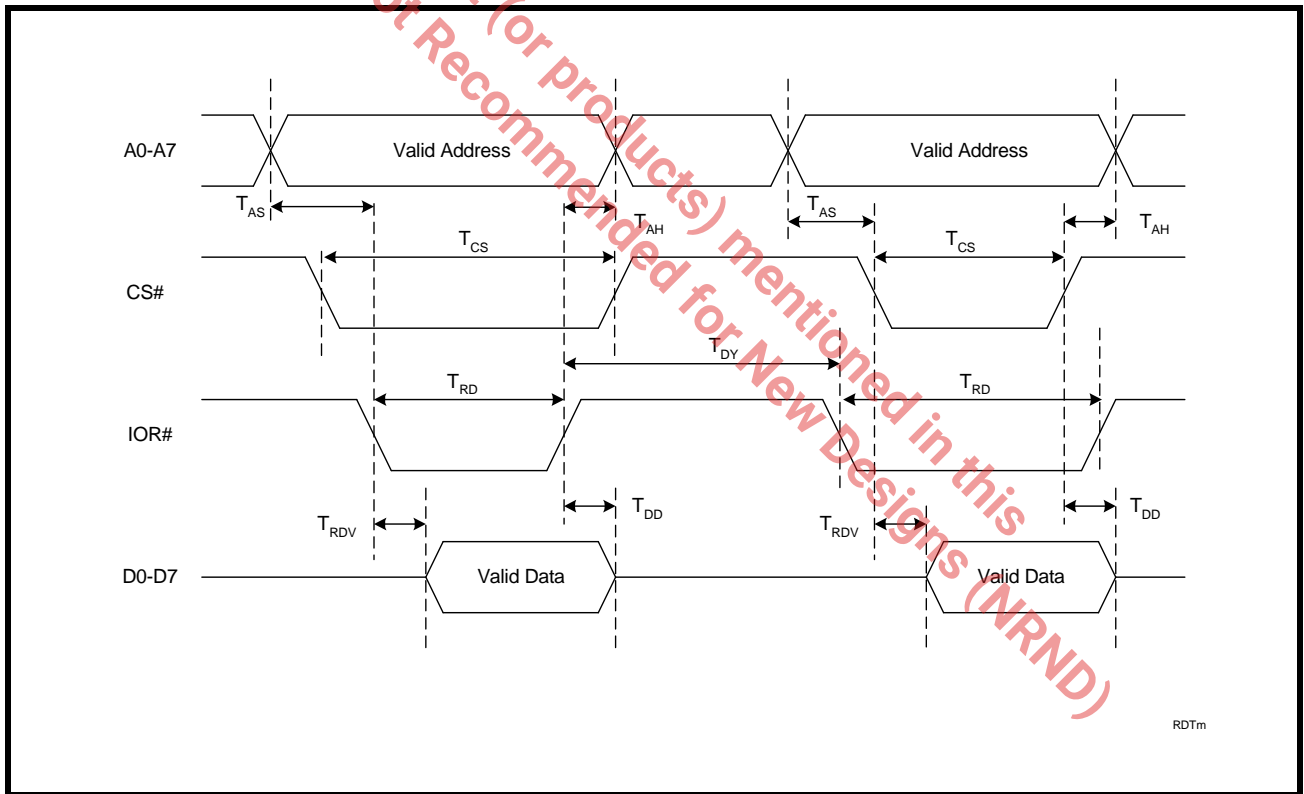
t (or products) mentioned in this
t Recommended for New Designs (NRND)

A0-A7
Valid Address
Valid Address
$T_{AS}$
$T_{AH}$
$T_{AS}$
$T_{AH}$
$T_{CS}$
$T_{CS}$
CS#
$T_{DY}$
$T_{RD}$
$T_{RD}$
IOR#
$T_{DD}$
$T_{DD}$
$T_{RDV}$
$T_{RDV}$
D0-D7
Valid Data
Valid Data
RDTm